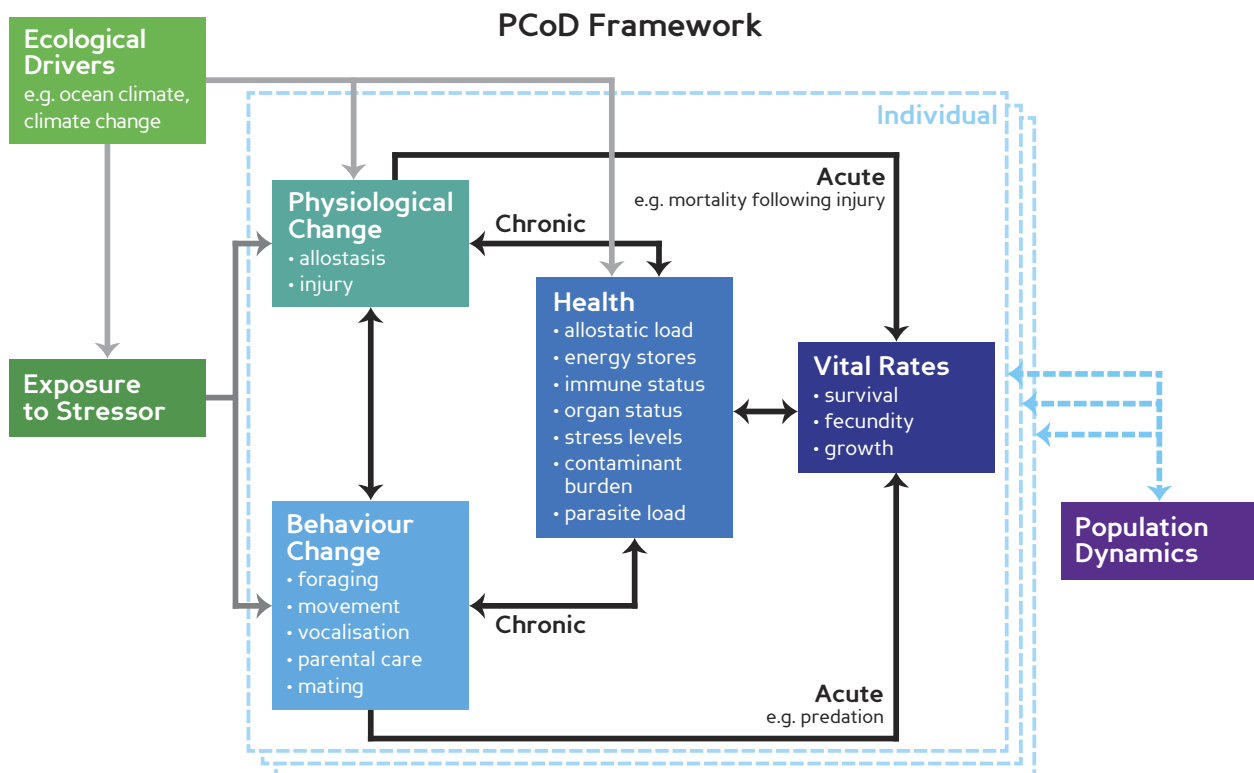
PCoD Framework

Ecological Drivers
e.g. ocean climate, climate change

Individual

Physiological Change
• allostasis
• injury

Chronic

Acute
e.g. mortality following injury

Health
• allostatic load
• energy stores
• immune status
• organ status
• stress levels
• contaminant burden
• parasite load

Vital Rates
• survival
• fecundity
• growth

Exposure to Stressor

Population Dynamics

Behaviour Change
• foraging
• movement
• vocalisation
• parental care
• mating

Chronic

Acute
e.g. predation